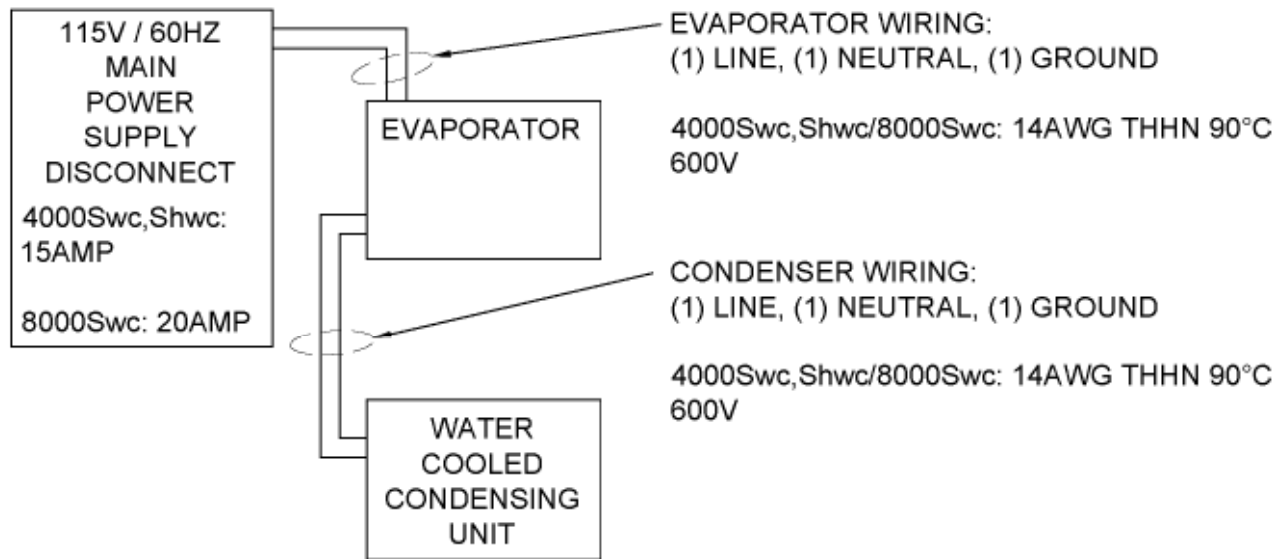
115V / 60HZ
MAIN
POWER
SUPPLY
DISCONNECT

4000Swc,Shwc:
15AMP

8000Swc: 20AMP

EVAPORATOR

WATER
COOLED
CONDENSING
UNIT

EVAPORATOR WIRING:
(1) LINE, (1) NEUTRAL, (1) GROUND

4000Swc,Shwc/8000Swc: 14AWG THHN 90°C 600V

CONDENSER WIRING:
(1) LINE, (1) NEUTRAL, (1) GROUND

4000Swc,Shwc/8000Swc: 14AWG THHN 90°C 600V